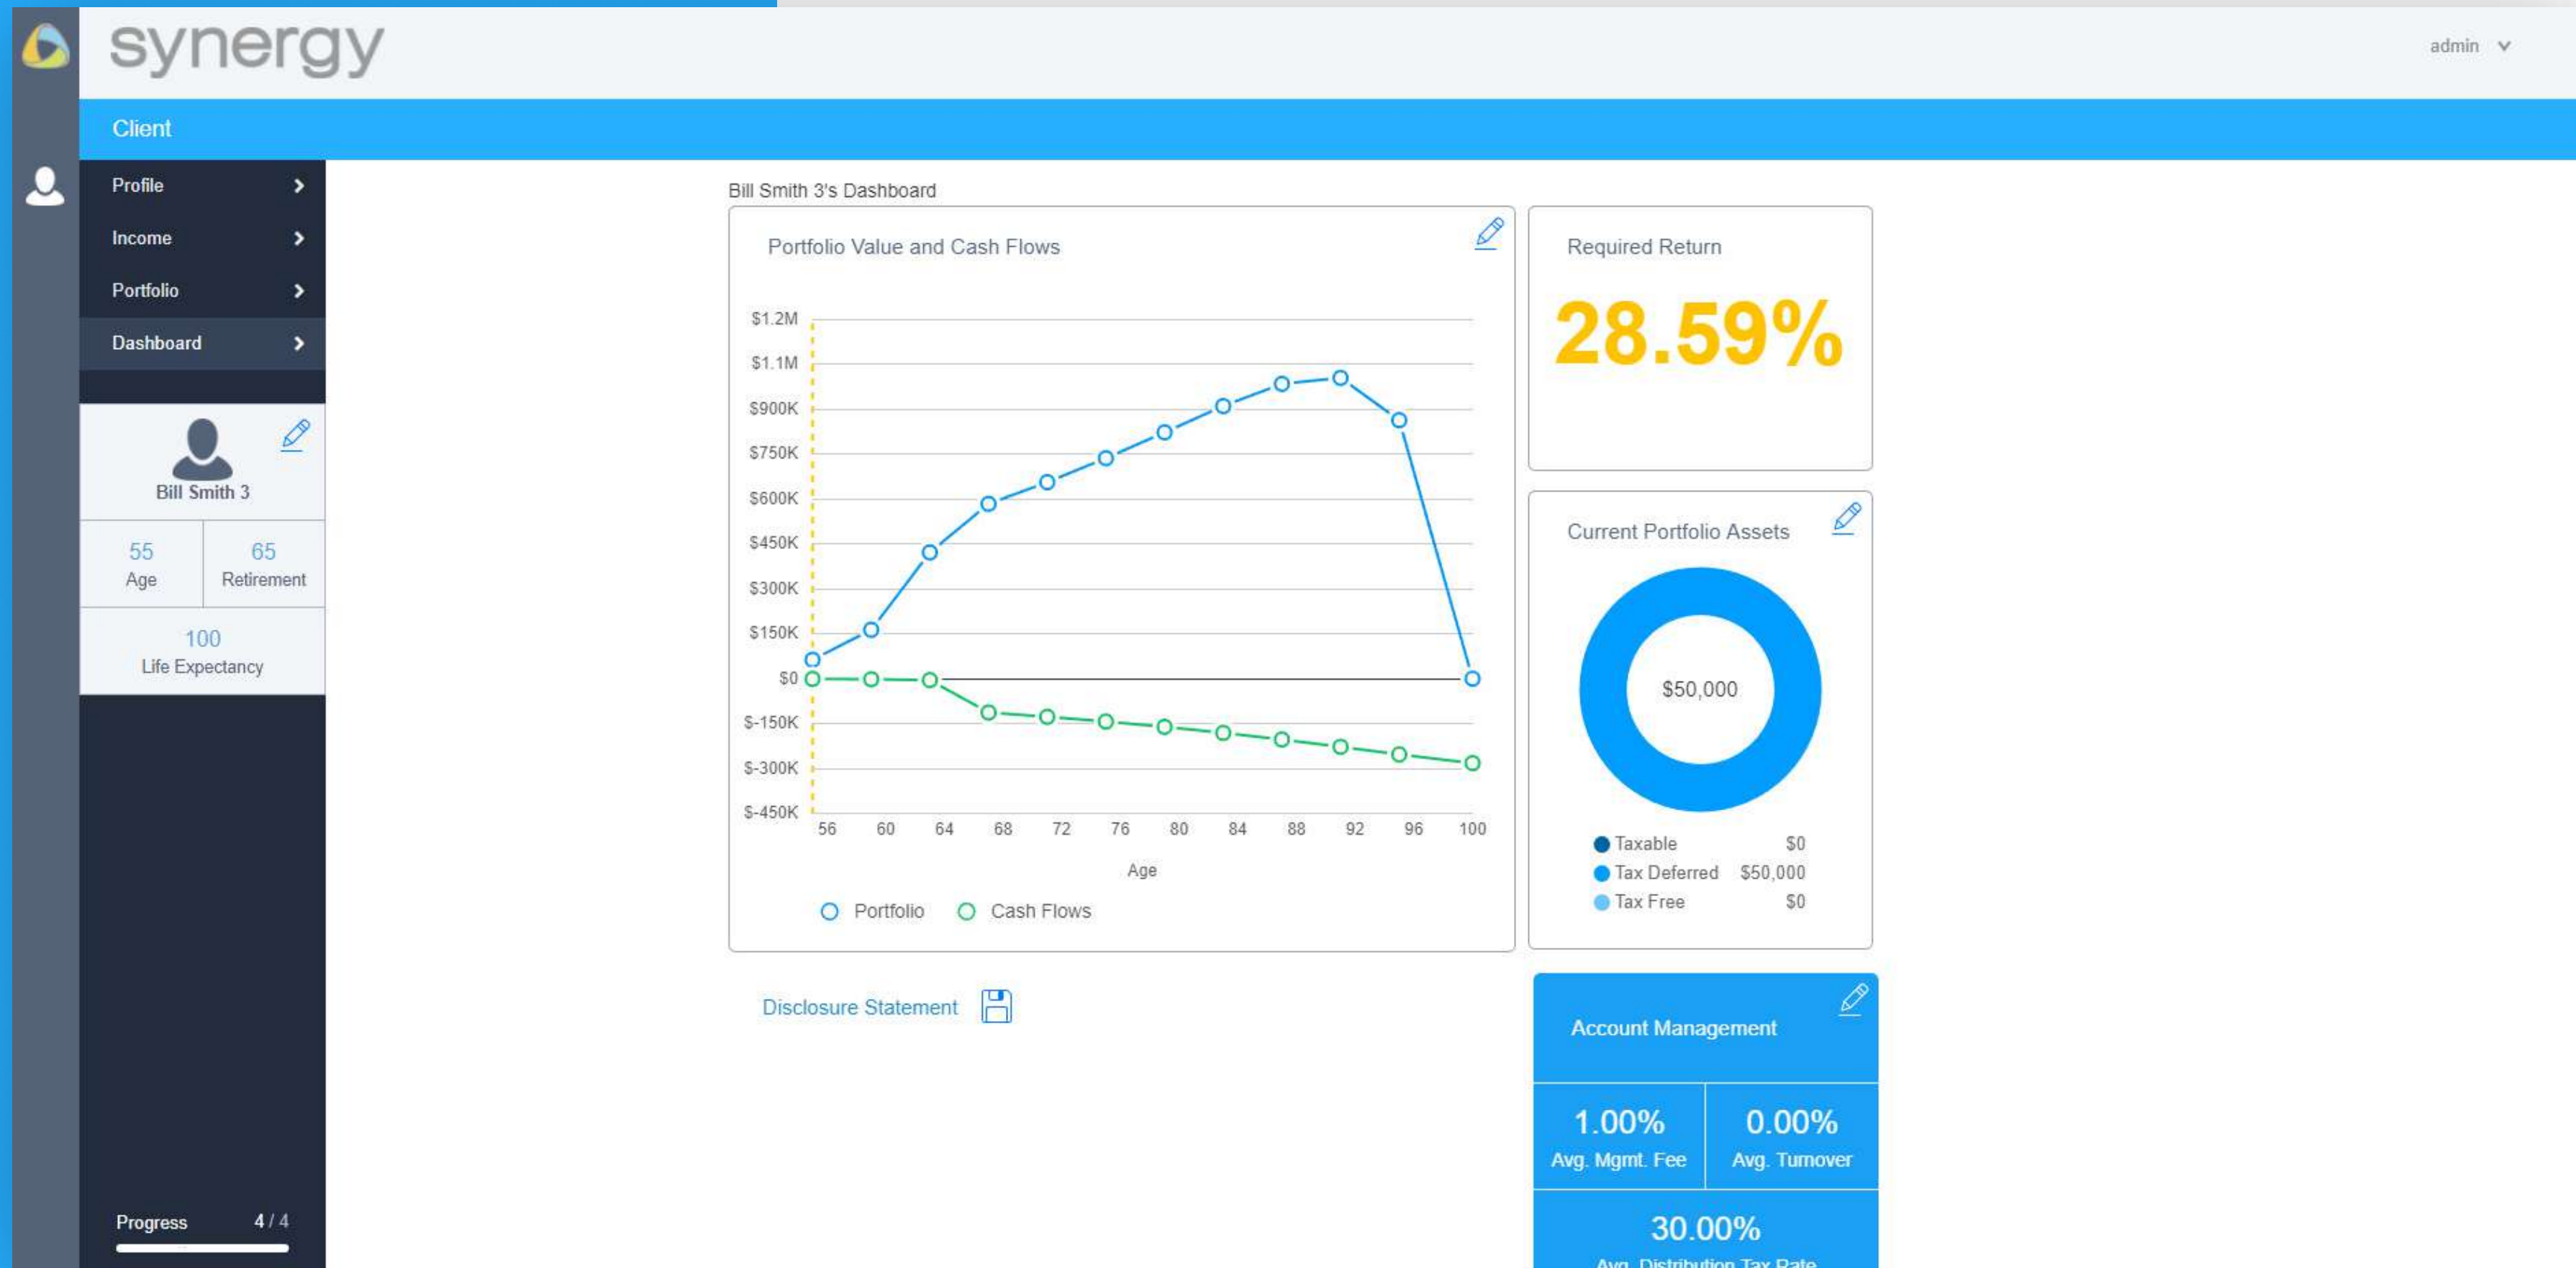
synergy

admin

Client

Profile

Income

Portfolio

Dashboard

Bill Smith 3

55
Age

65
Retirement

100
Life Expectancy

Progress 4 / 4

Bill Smith 3's Dashboard

Portfolio Value and Cash Flows

$1.2M
$1.1M
$900K
$750K
$600K
$450K
$300K
$150K
$0
$-150K
$-300K
$-450K

56 60 64 68 72 76 80 84 88 92 96 100

Age

Portfolio Cash Flows

Required Return

28.59%

Current Portfolio Assets

$50,000

| | |
|---|---|
| Taxable | $0 |
| Tax Deferred | $50,000 |
| Tax Free | $0 |

Disclosure Statement

Account Management

1.00%
Avg. Mgmt. Fee

0.00%
Avg. Turnover

30.00%
Avg. Distribution Tax Rate